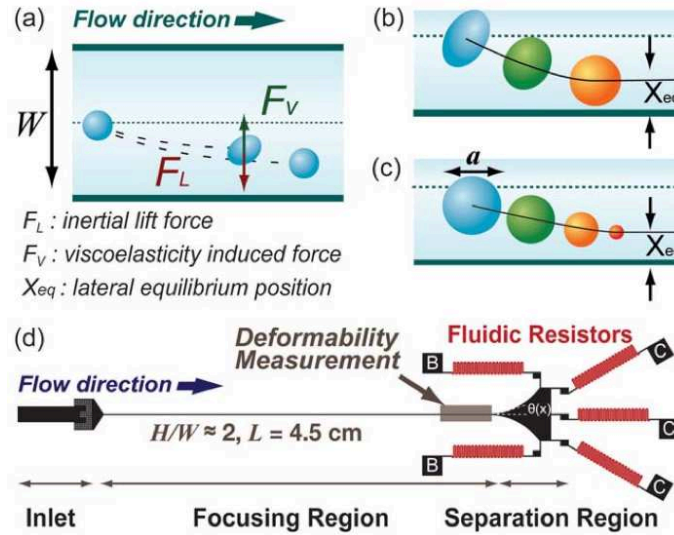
(a) Flow direction

$W$

$F_V$

$F_L$

$F_L$ : inertial lift force

$F_V$ : viscoelasticity induced force

$X_{eq}$ : lateral equilibrium position

(b)

$X_{eq}$

(c)

$a$

$X_{eq}$

(d)

Deformability Measurement

Fluidic Resistors

B

C

Flow direction

θ(x)

C

$H/W \approx 2$, $L = 4.5$ cm

B

C

Inlet

Focusing Region

Separation Region